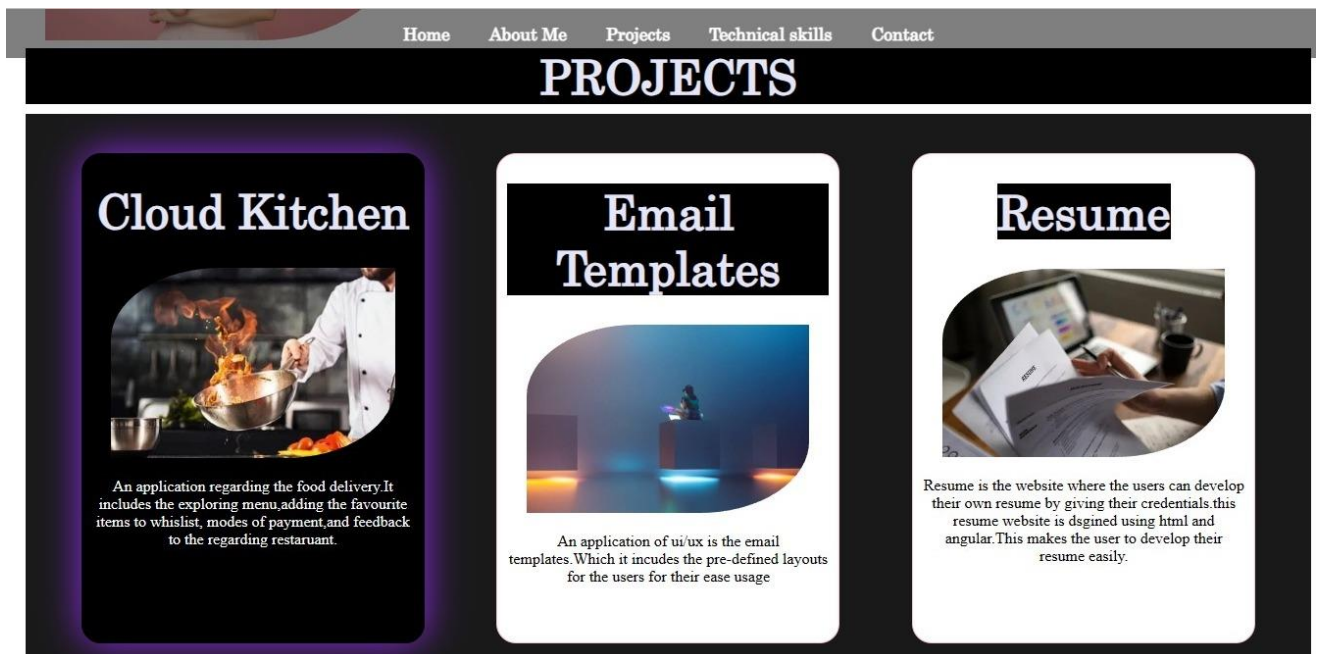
Home About Me Projects Technical skills Contact

PROJECTS

Cloud Kitchen

An application regarding the food delivery.It includes the exploring menu,adding the favourite items to whislist, modes of payment,and feedback to the regarding restaruant.

Email Templates

An application of ui/ux is the email templates.Which it incudes the pre-defined layouts for the users for their ease usage

Resume

Resume is the website where the users can develop their own resume by giving their credentials.this resume website is dsgined using html and angular.This makes the user to develop their resume easily.